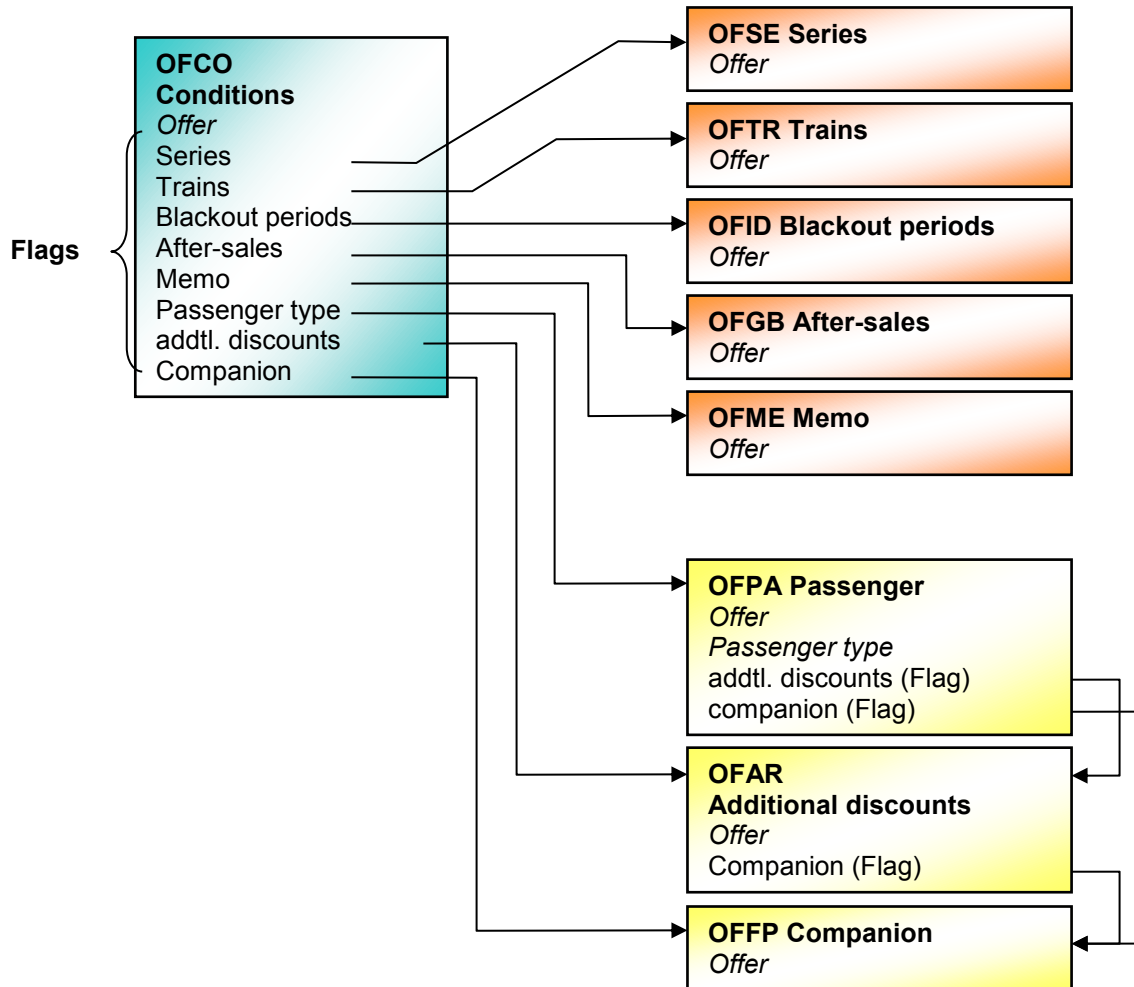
Flags

OFCO
Conditions
Offer
Series
Trains
Blackout periods
After-sales
Memo
Passenger type
addtl. discounts
Companion

OFSE Series
Offer

OFTR Trains
Offer

OFID Blackout periods
Offer

OFGB After-sales
Offer

OFME Memo
Offer

OFPA Passenger
Offer
Passenger type
addtl. discounts (Flag)
companion (Flag)

OFAR
Additional discounts
Offer
Companion (Flag)

OFFP Companion
Offer